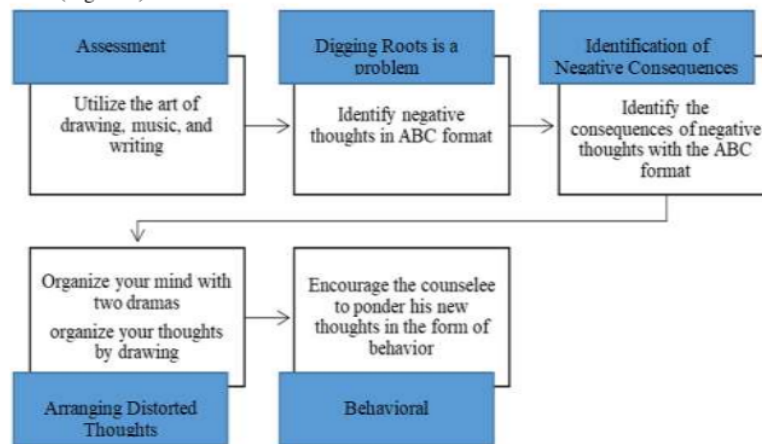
Assessment

Utilize the art of drawing, music, and writing

Digging Roots is a problem

Identify negative thoughts in ABC format

Identification of Negative Consequences

Identify the consequences of negative thoughts with the ABC format

Organize your mind with two dramas

organize your thoughts by drawing

Arranging Distorted Thoughts

Encourage the counselee to ponder his new thoughts in the form of behavior

Behavioral